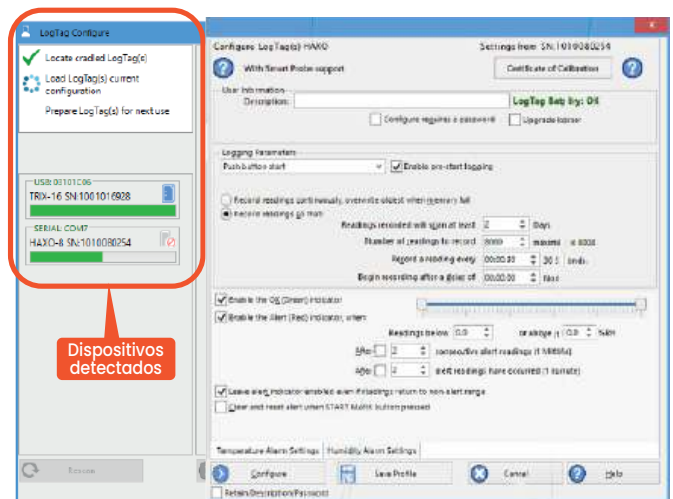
LogTag Configure

Locate cradled LogTag(s)

Load LogTag(s) current configuration

Prepare LogTag(s) for next use

USB:00101C06

TRIX-16 SN:1001016928

SERIAL:COM7

HAXO-8 SN:1010080254

Dispositivos detectados

Configure: LogTag(s) HAXO

Settings from: SN:1010080254

With Smart Probe support

Certificate of Calibration

User Information

Description:

LogTag Batt lvl: OK

Configure requires a password

Upgrade loader

Logging Parameters

Push button start

Enable pre-start logging

Record readings continuously, overwrite oldest when memory full

Record readings as mon

Readings recorded will span at least 2 Days

Number of readings to record 8000 maximu m 8000

Record a reading every 00:00:30 30 s (mds.

Begin recording after a delay of 00:00:00 hhs

Enable the OK (Green) indicator

Enable the Alert (Red) indicator, when:

Readings below 0.0 or above 0.0 %RH

After 2 consecutive alert readings (1 MINUTE)

After 2 alert readings have occurred (1 minute)

Leave alert indicator enabled even if readings return to non-alert range

Clear and reset alert when START MARK button pressed

Temperature Alarm Settings

Humidity Alarm Settings

Configure

Save Profile

Cancel

Help

Retain Description/Password

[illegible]